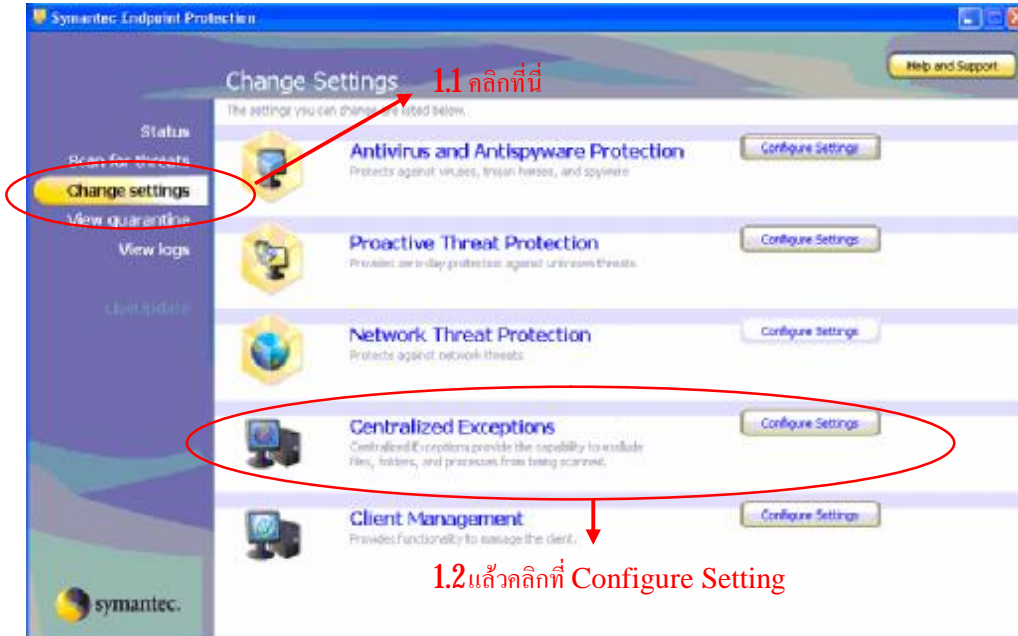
Symantec Endpoint Protection

Help and Support

Change Settings

1.1 คลิกที่นี่

The settings you can change are listed below.

Status
Scan for threats
Change settings
View quarantine
View logs
LiveUpdate

Antivirus and Antispyware Protection
Protects against viruses, trojan horses, and spyware
Configure Settings

Proactive Threat Protection
Provides zero-day protection against unknown threats
Configure Settings

Network Threat Protection
Protects against network threats
Configure Settings

Centralized Exceptions
Centralized Exceptions provide the capability to exclude files, folders, and processes from being scanned.
Configure Settings

Client Management
Provides functionality to manage the client.
Configure Settings

1.2แล้วคลิกที่ Configure Setting

symantec.